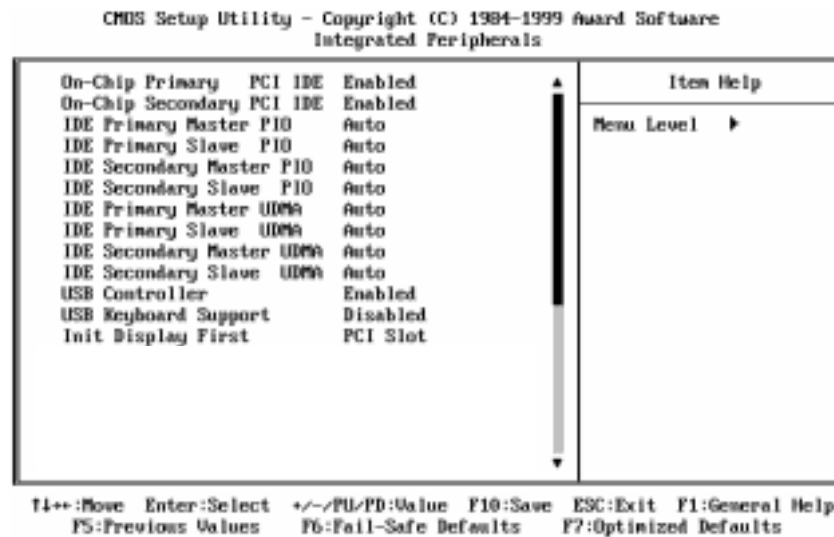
CMOS Setup Utility – Copyright (C) 1984-1999 Award Software
Integrated Peripherals

| | | |
|---|---|---|
| On-Chip Primary PCI IDE | Enabled | Item Help |
| On-Chip Secondary PCI IDE | Enabled | Menu Level ▶ |
| IDE Primary Master PIO | Auto | |
| IDE Primary Slave PIO | Auto | |
| IDE Secondary Master PIO | Auto | |
| IDE Secondary Slave PIO | Auto | |
| IDE Primary Master UDMA | Auto | |
| IDE Primary Slave UDMA | Auto | |
| IDE Secondary Master UDMA | Auto | |
| IDE Secondary Slave UDMA | Auto | |
| USB Controller | Enabled | |
| USB Keyboard Support | Disabled | |
| Init Display First | PCI Slot | |

↑↓→←:Move Enter:Select +/-/PU/PD:Value F10:Save ESC:Exit F1:General Help
F5:Previous Values F6:Fail-Safe Defaults F7:Optimized Defaults